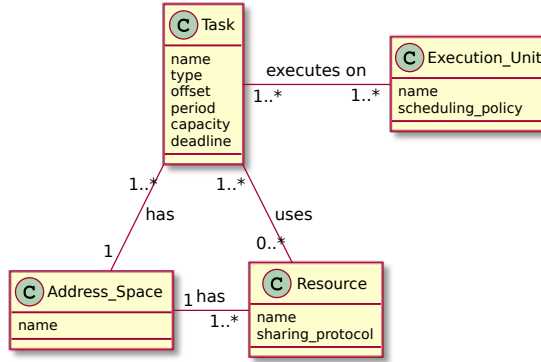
C Task
name
type
offset
period
capacity
deadline

executes on
1..*
1..*

C Execution_Unit
name
scheduling_policy

1..*
has
1

1..*
uses
0..*

C Address_Space
name

1 has
1..*

C Resource
name
sharing_protocol